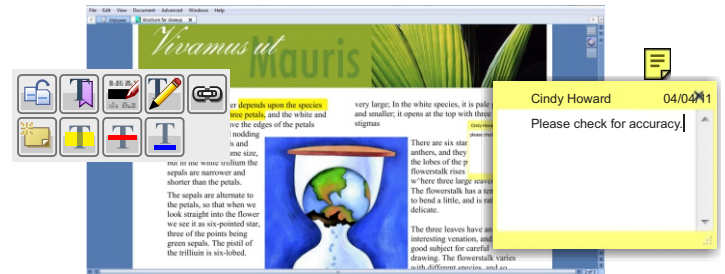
File Edit View Document Advanced Window Help

Welcome Brochure for cleanup

Vivamus ut Mauris

depends upon the species three petals, and the white and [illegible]ve the edges of the petals nodding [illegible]s and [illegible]me size, but in the white trillium the sepals are narrower and shorter than the petals.

The sepals are alternate to the petals, so that when we look straight into the flower we see it as six-pointed star, three of the points being green sepals. The pistil of the trillium is six-lobed.

very large; In the white species, it is pale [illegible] and smaller; it opens at the top with three stigmas

There are six sta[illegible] anthers, and they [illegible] the lobes of the p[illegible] flowerstalk rises w^here three large leaves The flowerstalk has a ten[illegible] to bend a little, and is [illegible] delicate.

The three leaves have an interesting venation, and good subject for careful drawing. The flowerstalk varies with different species, and so

Cindy Howard 04/04/11

Please check for accuracy.